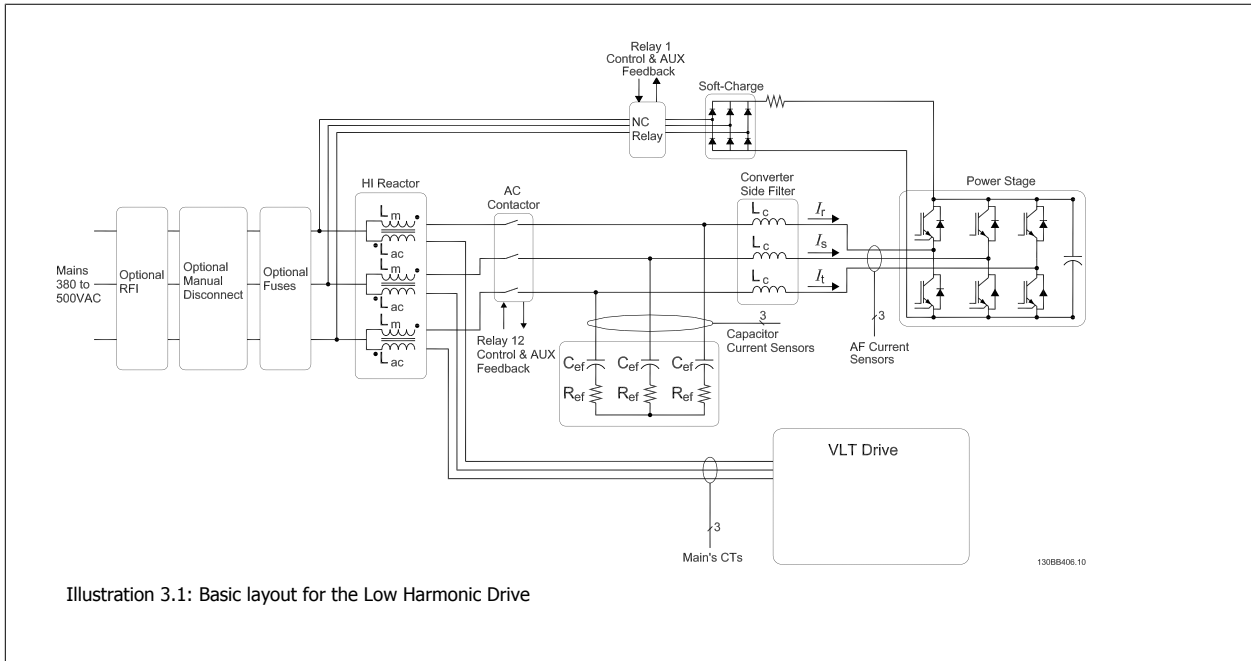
Relay 1
Control & AUX
Feedback

Soft-Charge

NC
Relay

HI Reactor

AC
Contactor

Converter
Side Filter

Power Stage

Mains
380 to
500VAC

Optional
RFI

Optional
Manual
Disconnect

Optional
Fuses

$L_m$
$L_{ac}$
$L_m$
$L_{ac}$
$L_m$
$L_{ac}$

$L_c$
$L_c$
$L_c$

$I_r$
$I_s$
$I_t$

3
Capacitor
Current Sensors

3
AF Current
Sensors

Relay 12
Control & AUX
Feedback

$C_{ef}$
$C_{ef}$
$C_{ef}$
$R_{ef}$
$R_{ef}$
$R_{ef}$

VLT Drive

3
Main's CTs

130BB406.10

Illustration 3.1: Basic layout for the Low Harmonic Drive